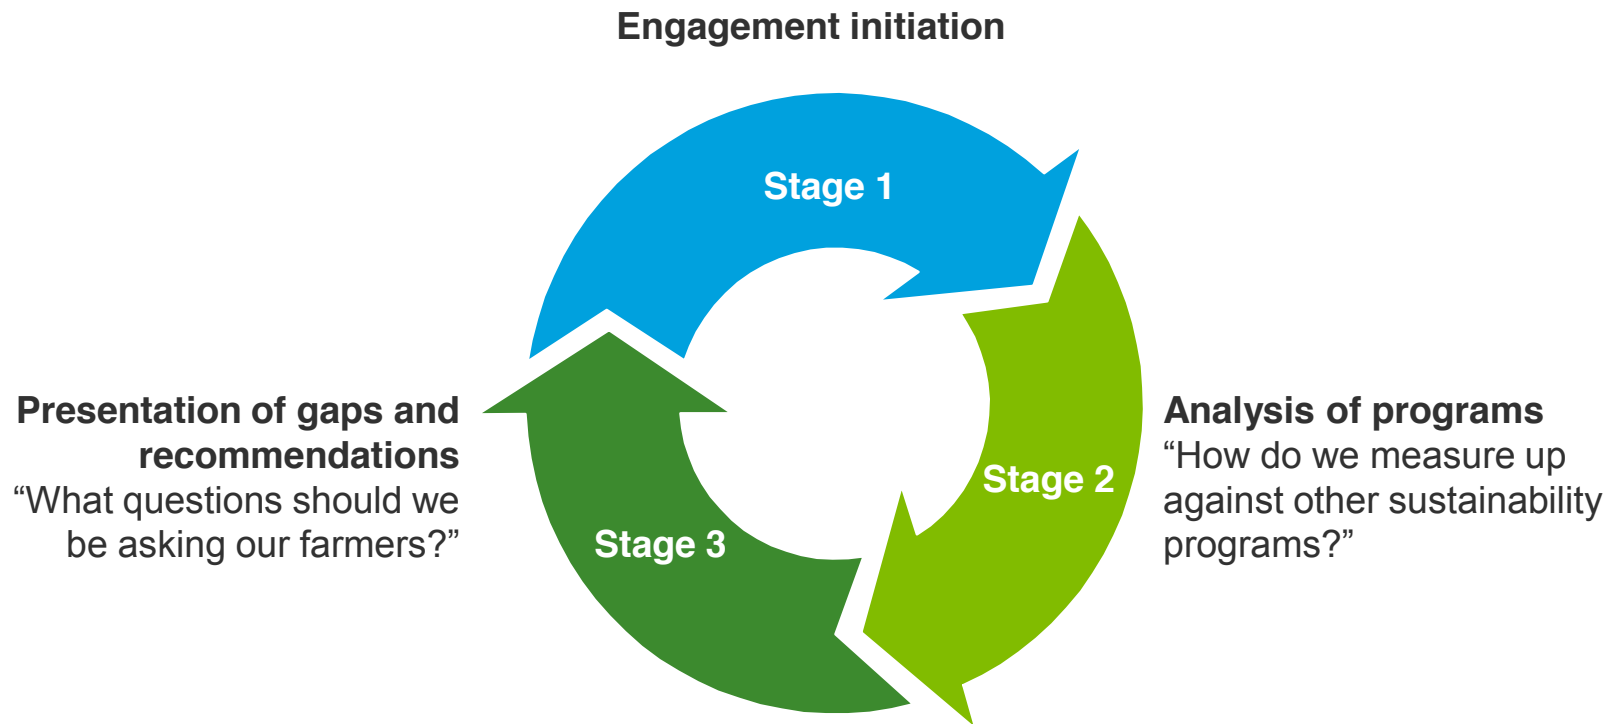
Engagement initiation

Stage 1

Presentation of gaps and recommendations
“What questions should we be asking our farmers?”

Analysis of programs
“How do we measure up against other sustainability programs?”

Stage 2

Stage 3